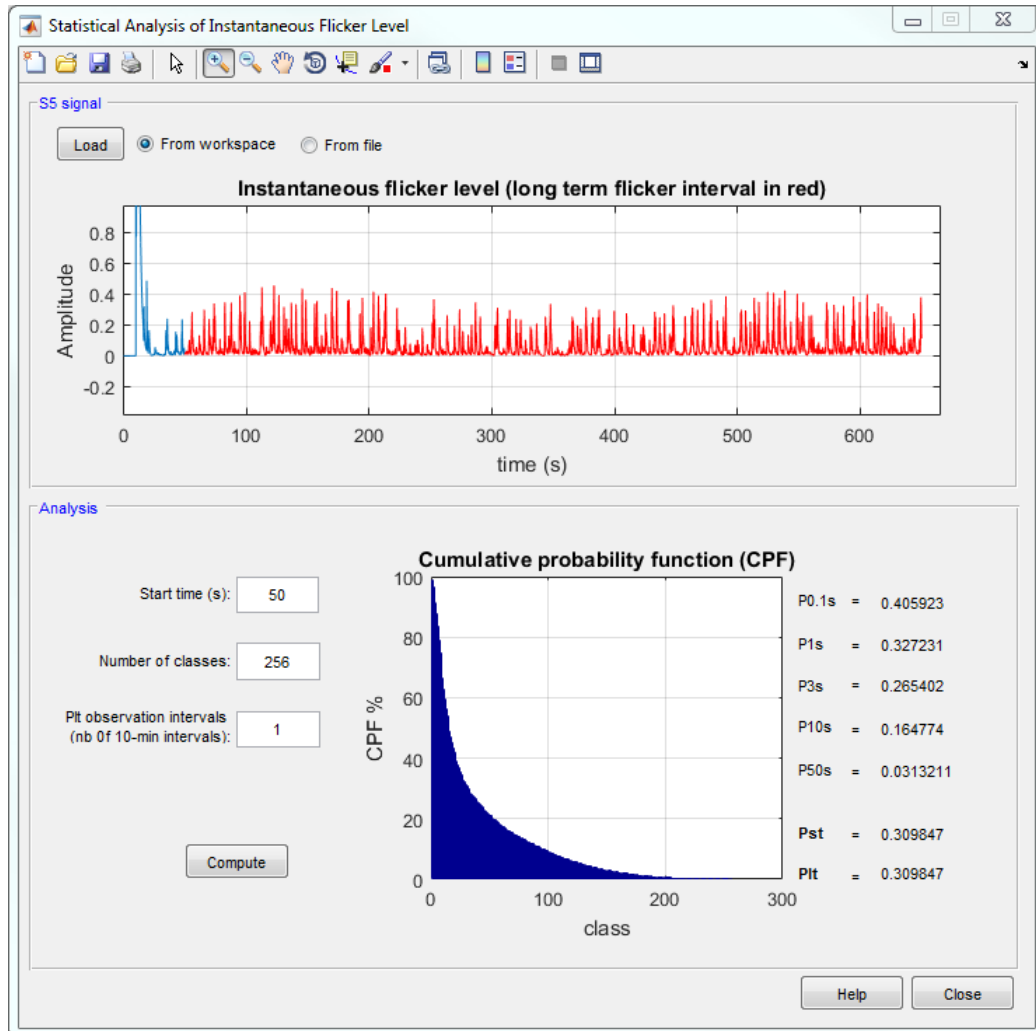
Statistical Analysis of Instantaneous Flicker Level

S5 signal

Load From workspace From file

Instantaneous flicker level (long term flicker interval in red)

Amplitude

0.8
0.6
0.4
0.2
0
-0.2

0 100 200 300 400 500 600

time (s)

Analysis

Start time (s): 50

Number of classes: 256

Plt observation intervals (nb 0f 10-min intervals): 1

Compute

Cumulative probability function (CPF)

CPF %

100
80
60
40
20
0

0 100 200 300

class

| | | |
|---|---|---|
| P0.1s | = | 0.405923 |
| P1s | = | 0.327231 |
| P3s | = | 0.265402 |
| P10s | = | 0.164774 |
| P50s | = | 0.0313211 |
| Pst | = | 0.309847 |
| Plt | = | 0.309847 |

Help Close